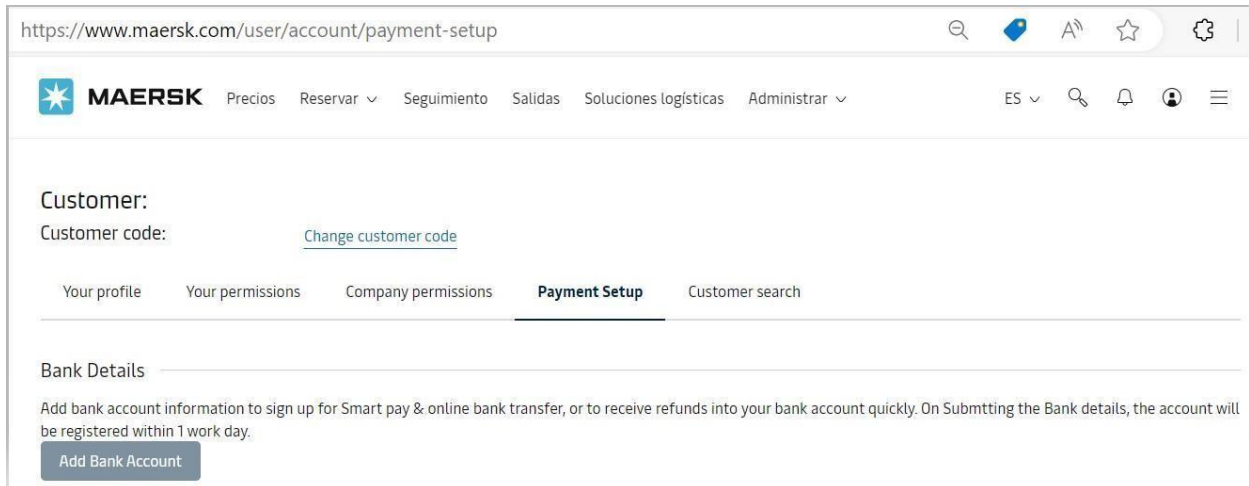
https://www.maersk.com/user/account/payment-setup

MAERSK Precios Reservar Seguimiento Salidas Soluciones logísticas Administrar ES

Customer:
Customer code: Change customer code

Your profile Your permissions Company permissions Payment Setup Customer search

Bank Details

Add bank account information to sign up for Smart pay & online bank transfer, or to receive refunds into your bank account quickly. On Submtting the Bank details, the account will be registered within 1 work day.

Add Bank Account